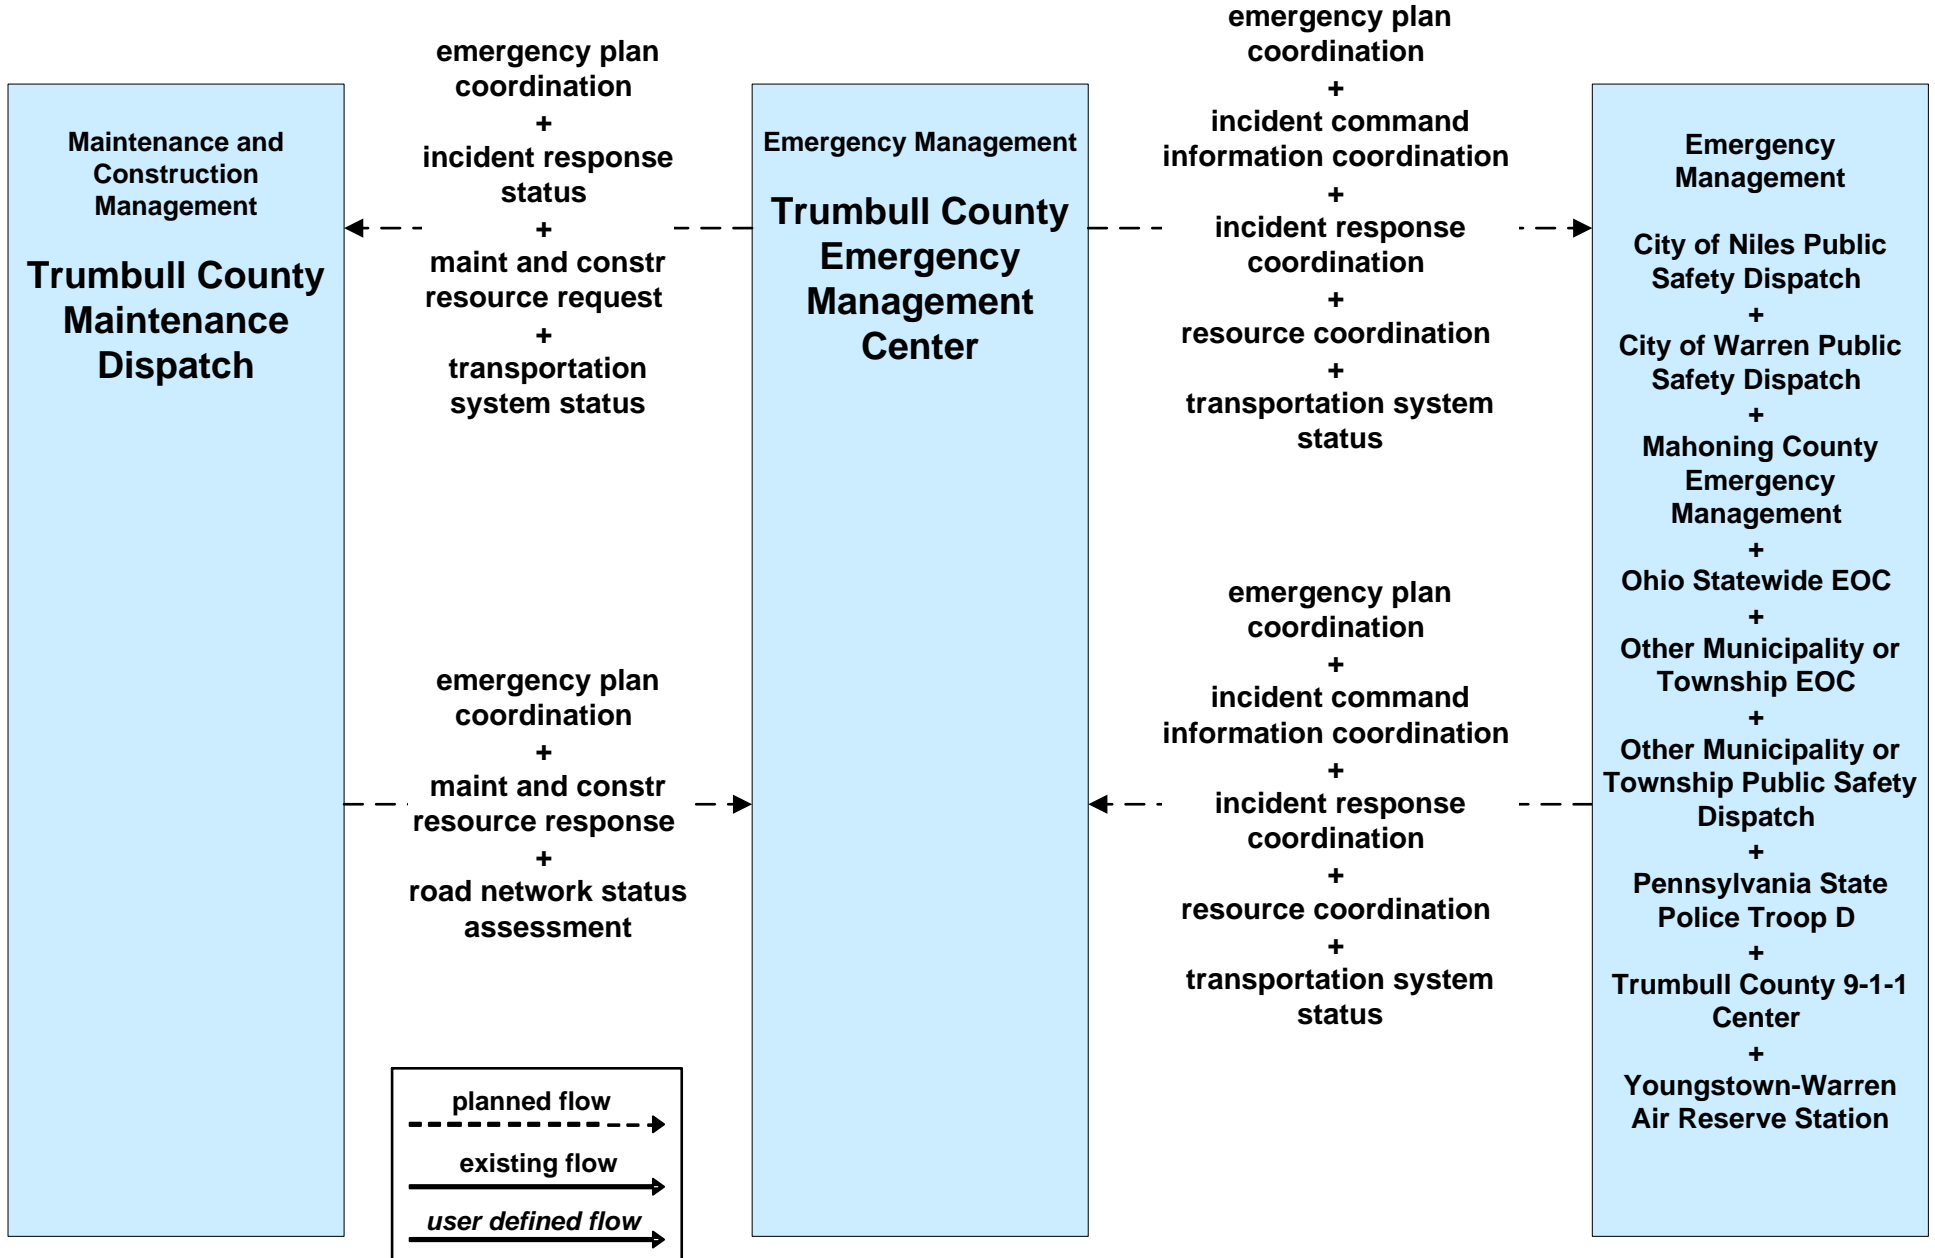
Maintenance and Construction Management

Trumbull County Maintenance Dispatch

emergency plan coordination
+
incident response status
+
maint and constr resource request
+
transportation system status

Emergency Management

Trumbull County Emergency Management Center

emergency plan coordination
+
incident command information coordination
+
incident response coordination
+
resource coordination
+
transportation system status

Emergency Management

City of Niles Public Safety Dispatch
+
City of Warren Public Safety Dispatch
+
Mahoning County Emergency Management
+
Ohio Statewide EOC
+
Other Municipality or Township EOC
+
Other Municipality or Township Public Safety Dispatch
+
Pennsylvania State Police Troop D
+
Trumbull County 9-1-1 Center
+
Youngstown-Warren Air Reserve Station

emergency plan coordination
+
maint and constr resource response
+
road network status assessment

emergency plan coordination
+
incident command information coordination
+
incident response coordination
+
resource coordination
+
transportation system status

planned flow
existing flow
user defined flow